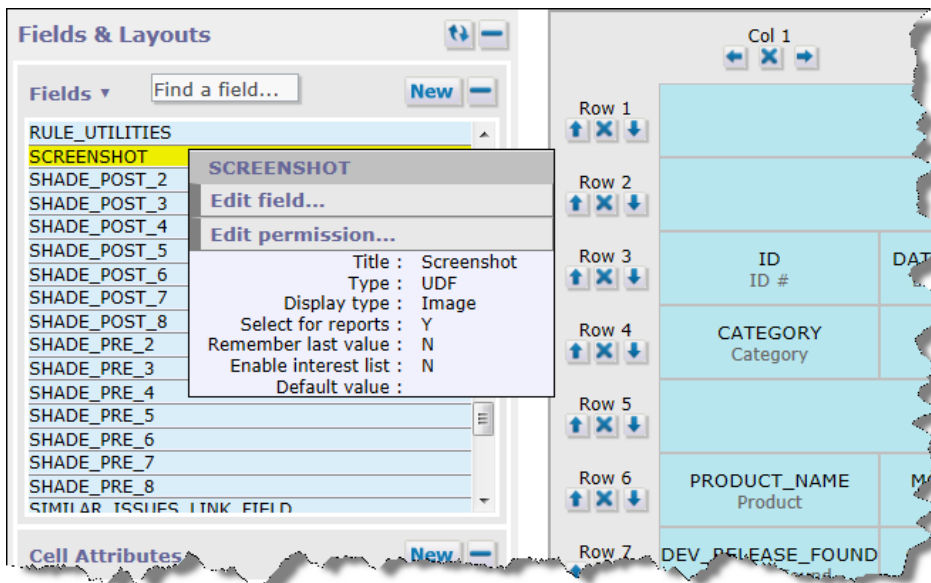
Fields & Layouts

Fields ▾ Find a field... New

RULE_UTILITIES
SCREENSHOT
SHADE_POST_2
SHADE_POST_3
SHADE_POST_4
SHADE_POST_5
SHADE_POST_6
SHADE_POST_7
SHADE_POST_8
SHADE_PRE_2
SHADE_PRE_3
SHADE_PRE_4
SHADE_PRE_5
SHADE_PRE_6
SHADE_PRE_7
SHADE_PRE_8
SIMILAR_ISSUES_LINK_FIELD

SCREENSHOT
Edit field...
Edit permission...

Title : Screenshot
Type : UDF
Display type : Image
Select for reports : Y
Remember last value : N
Enable interest list : N
Default value :

Cell Attributes New

Col 1

Row 1
Row 2
Row 3
Row 4
Row 5
Row 6
Row 7

ID
ID #
DAT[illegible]

CATEGORY
Category

PRODUCT_NAME
Product
M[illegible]

DEV_RELEASE_FOUND
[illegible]